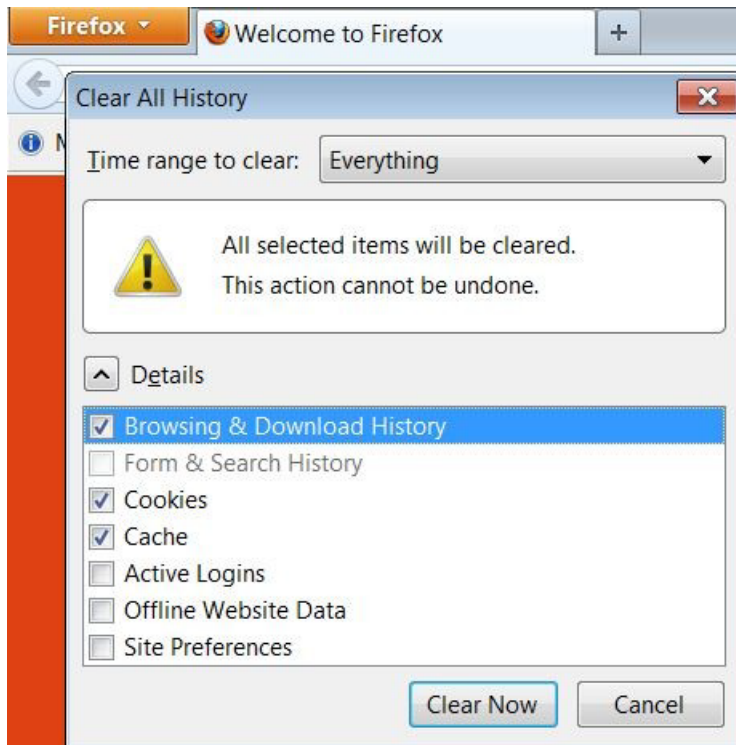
Firefox
Welcome to Firefox
+
Clear All History
Time range to clear: Everything

All selected items will be cleared.
This action cannot be undone.

Details
Browsing & Download History
Form & Search History
Cookies
Cache
Active Logins
Offline Website Data
Site Preferences

Clear Now
Cancel